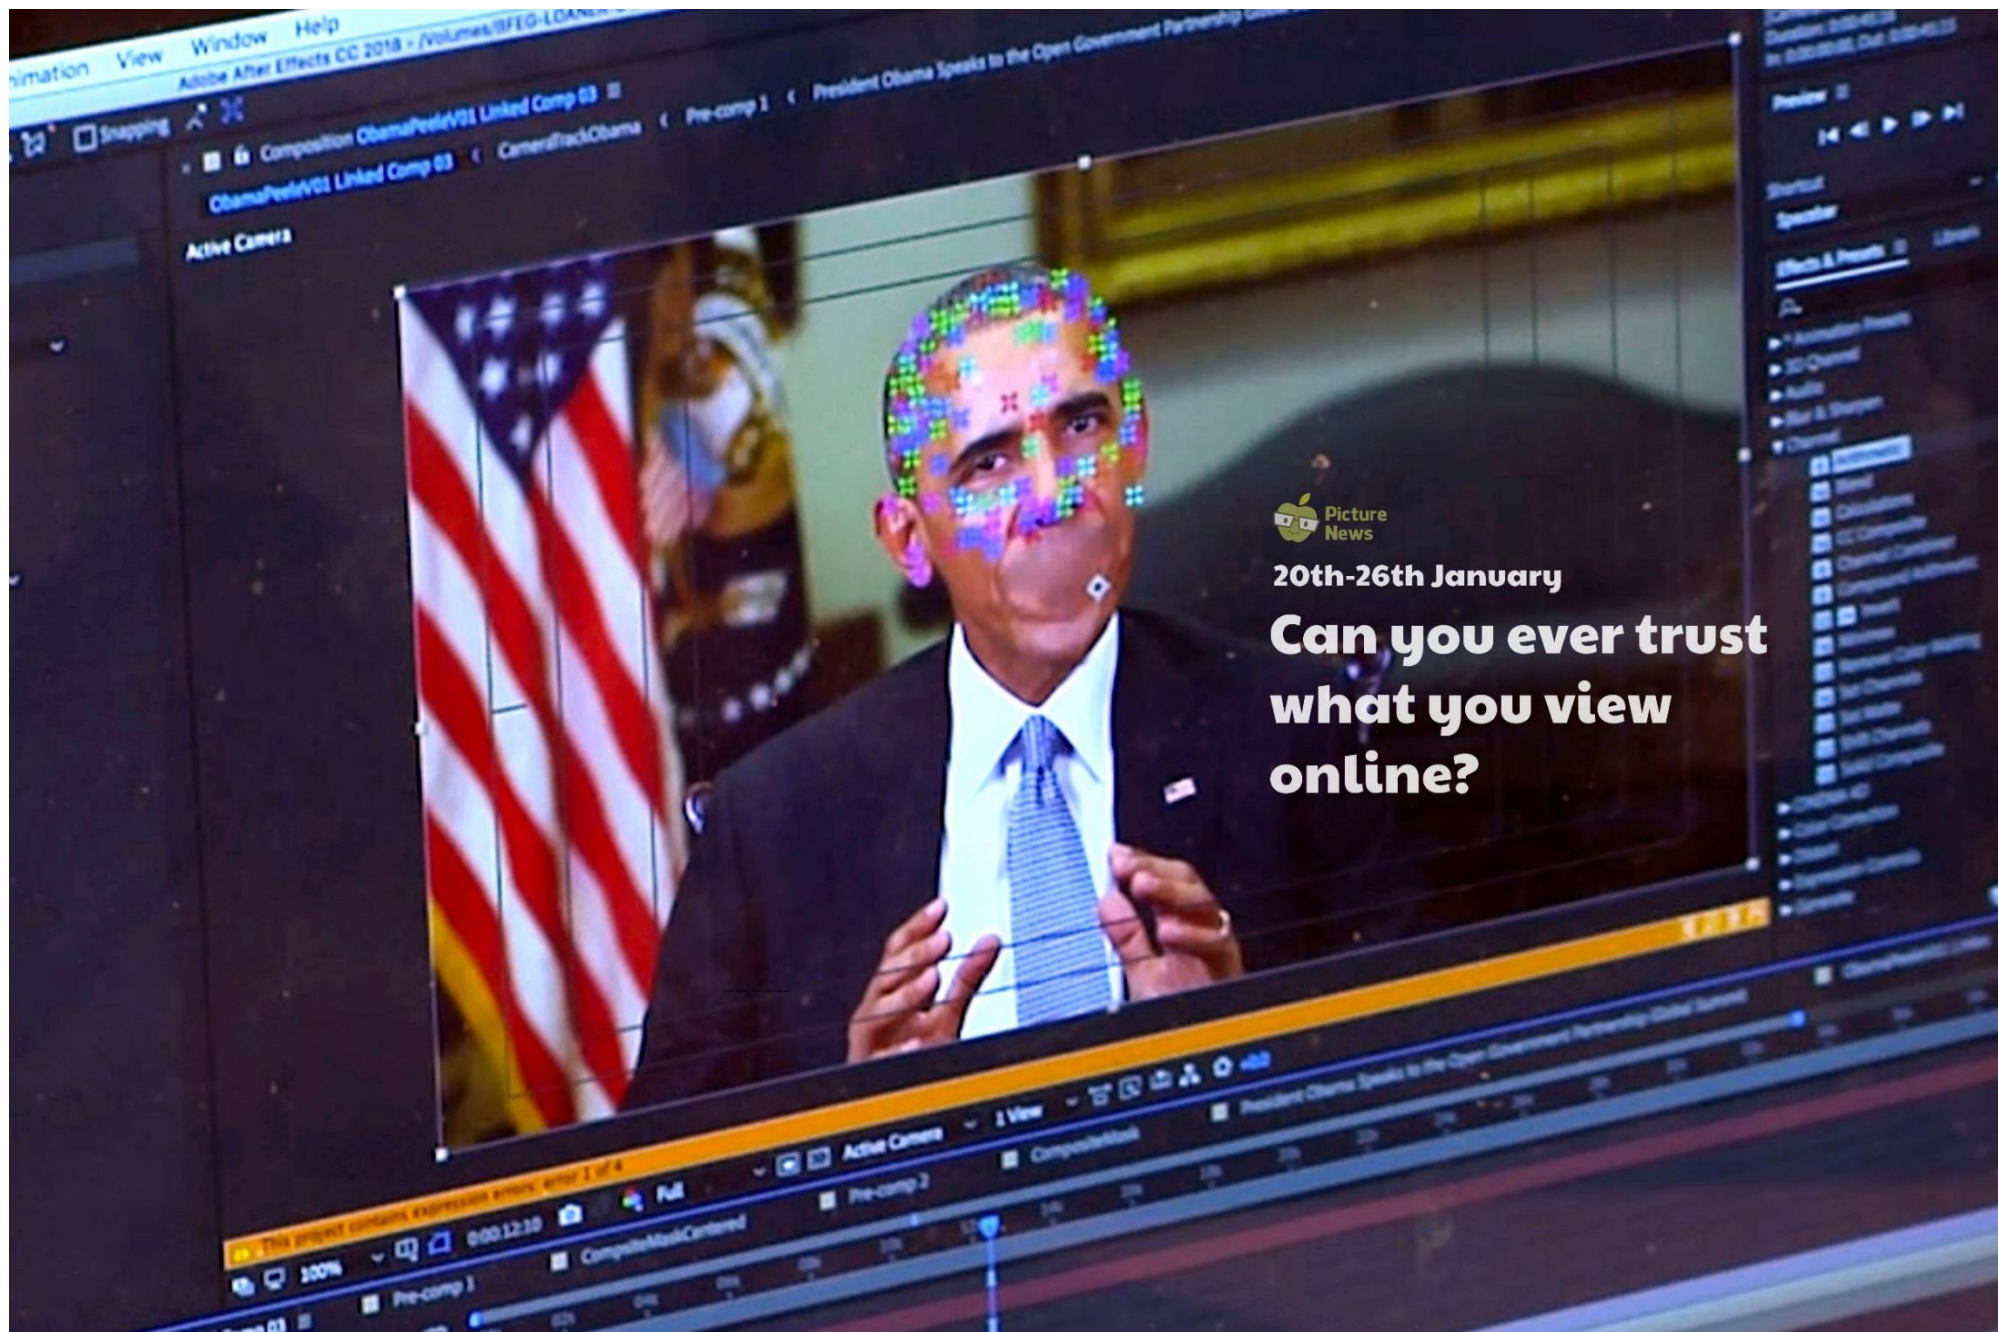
imation View Window Help

Adobe After Effects CC 2018 - /Volumes/BFEG-LOAN

Snapping

Composition ObamaPeeleV01 Linked Comp 03

ObamaPeeleV01 Linked Comp 03 CameraTrackObama Pre-comp 1 President Obama Speaks to the Open Government Partnership

Active Camera

Preview

Effects & Presets

Picture News

20th-26th January

Can you ever trust what you view online?

This project contains expression errors: error 1 of 4

100% 0:00:12:10 Full Active Camera 1 View

Pre-comp 1 CompositeMaskCentered Pre-comp 2 CompositeMask President Obama Speaks to the Open Government Partnership Global Summit